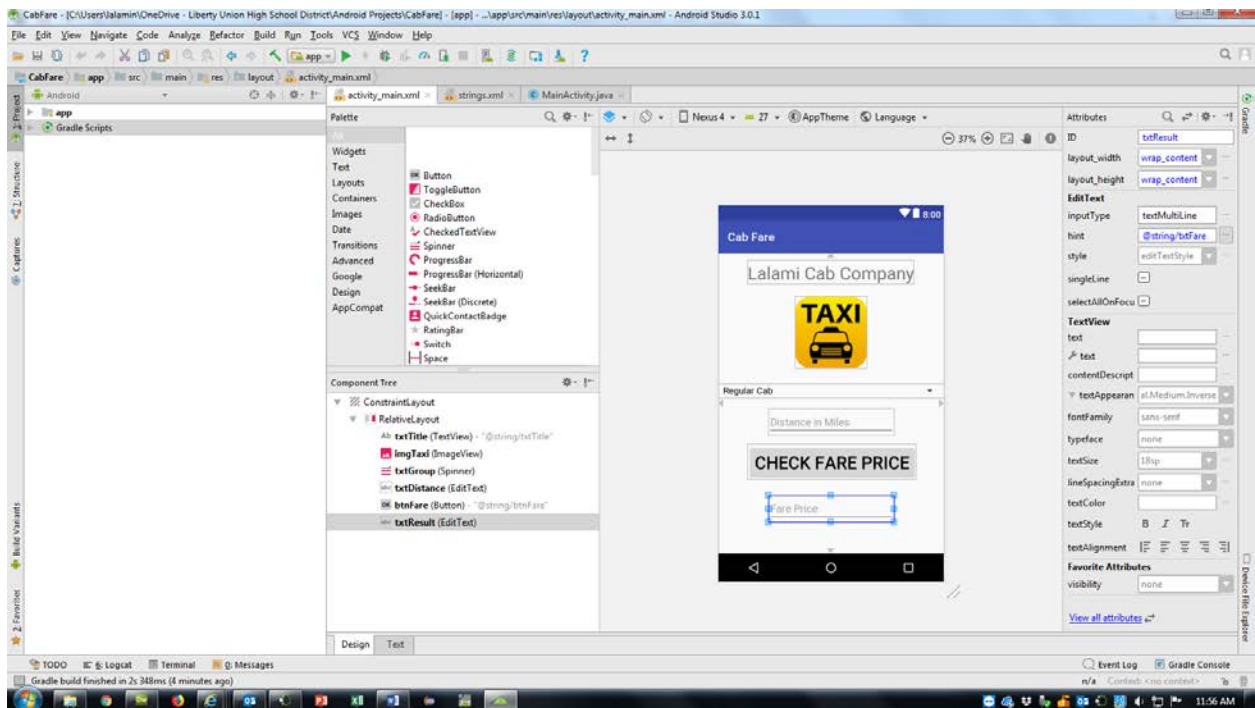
CabFare - [C:\Users\lalamin\OneDrive - Liberty Union High School District\Android Projects\CabFare] - [app] - ...\app\src\main\res\layout\activity_main.xml - Android Studio 3.0.1

File Edit View Navigate Code Analyze Refactor Build Run Tools VCS Window Help

CabFare app src main res layout activity_main.xml

Android

app
Gradle Scripts

activity_main.xml strings.xml MainActivity.java

Palette

All
Widgets
Text
Layouts
Containers
Images
Date
Transitions
Advanced
Google
Design
AppCompat

Button
ToggleButton
CheckBox
RadioButton
CheckedTextView
Spinner
ProgressBar
ProgressBar (Horizontal)
SeekBar
SeekBar (Discrete)
QuickContactBadge
RatingBar
Switch
Space

Nexus4 27 AppTheme Language

37%

8:00
Cab Fare
Lalami Cab Company
TAXI
Regular Cab
Distance in Miles
CHECK FARE PRICE
Fare Price

Component Tree
ConstraintLayout
RelativeLayout
txtTitle (TextView) - "@string/txtTitle"
imgTaxi (ImageView)
txtGroup (Spinner)
txtDistance (EditText)
btnFare (Button) - "@string/btnFare"
txtResult (EditText)

Design Text

Attributes
ID txtResult
layout_width wrap_content
layout_height wrap_content
EditText
inputType textMultiLine
hint @string/txtFare
style editTextStyle
singleLine
selectAllOnFocu
TextView
text
text
contentDescript
textAppearan al.Medium.Inverse
fontFamily sans-serif
typeface none
textSize 18sp
lineSpacingExtra none
textColor
textStyle B I Tr
textAlignment
Favorite Attributes
visibility none
View all attributes

Project Structure Captures Build Variants 2: Favorites Gradle Device File Explorer

TODO 6: Logcat Terminal 0: Messages Event Log Gradle Console
Gradle build finished in 2s 348ms (4 minutes ago)
n/a Context: <no context>
11:56 AM